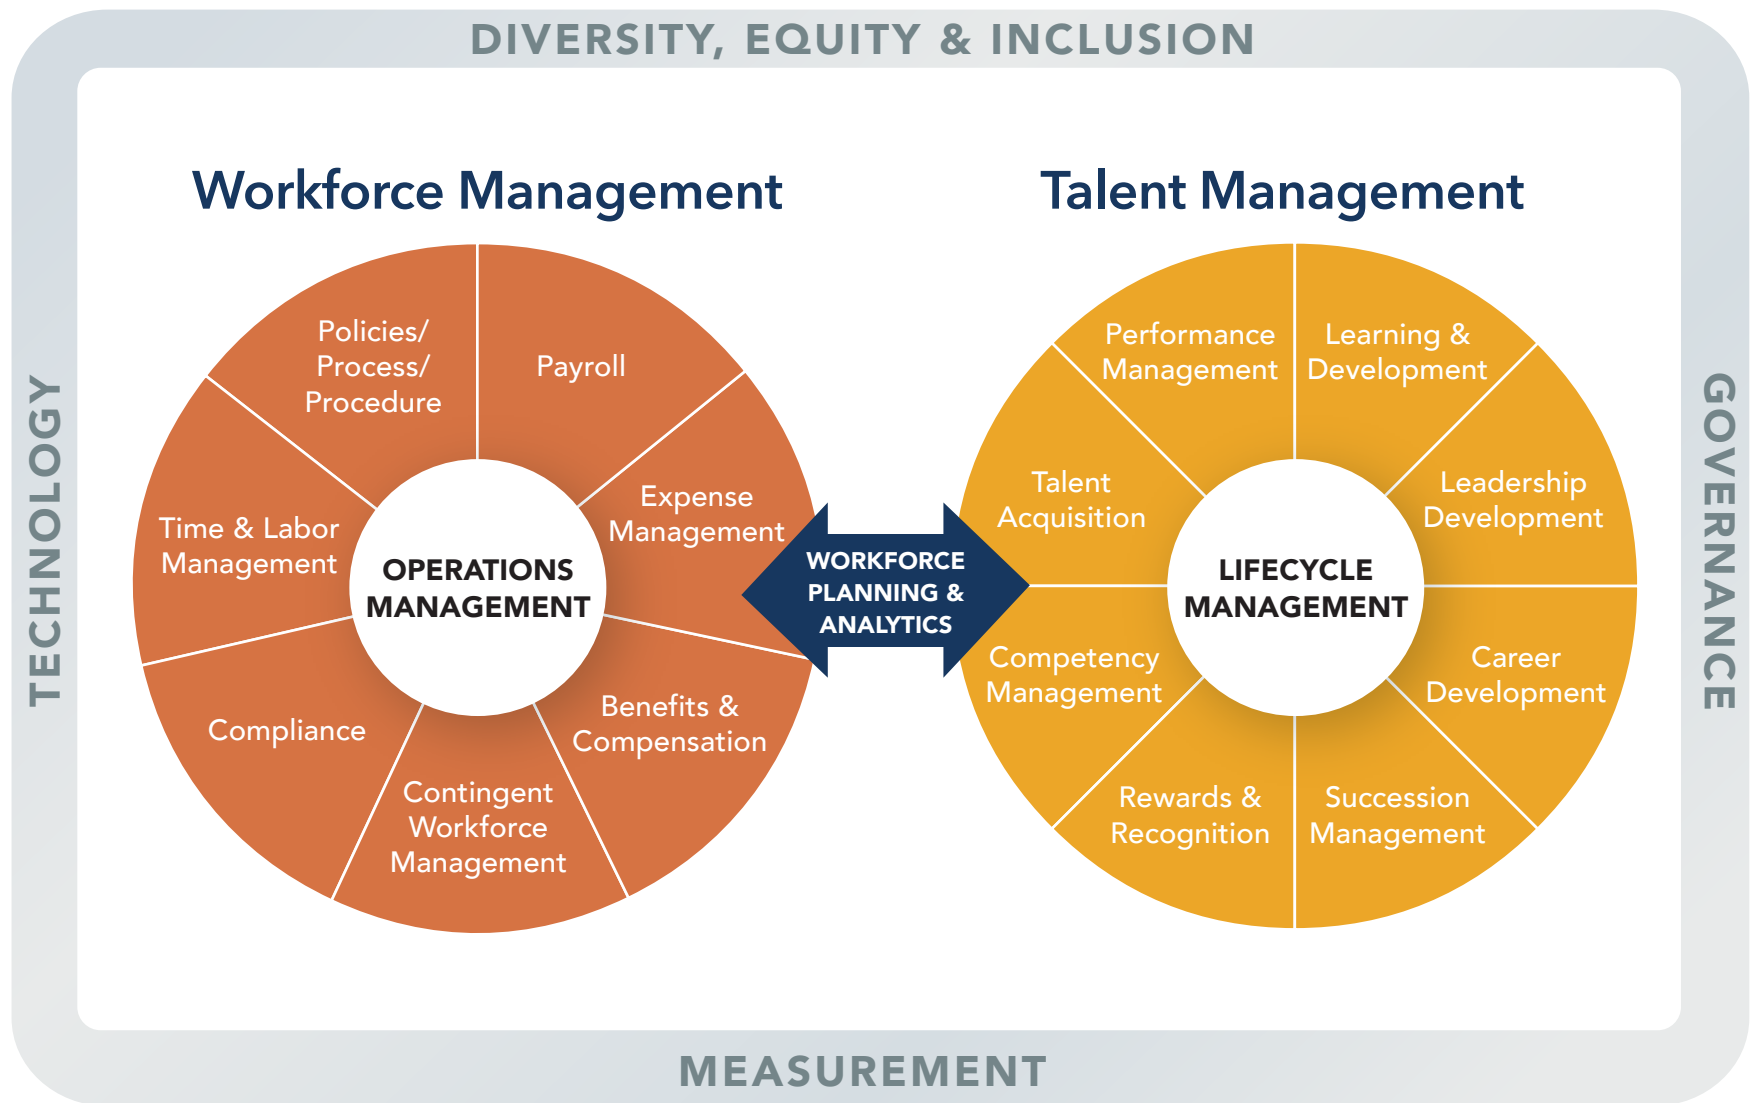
DIVERSITY, EQUITY & INCLUSION

TECHNOLOGY

GOVERNANCE

Workforce Management

Policies/ Process/ Procedure

Payroll

Expense Management

Time & Labor Management

OPERATIONS MANAGEMENT

Compliance

Contingent Workforce Management

Benefits & Compensation

WORKFORCE PLANNING & ANALYTICS

Talent Management

Performance Management

Learning & Development

Talent Acquisition

Leadership Development

LIFECYCLE MANAGEMENT

Competency Management

Career Development

Rewards & Recognition

Succession Management

MEASUREMENT